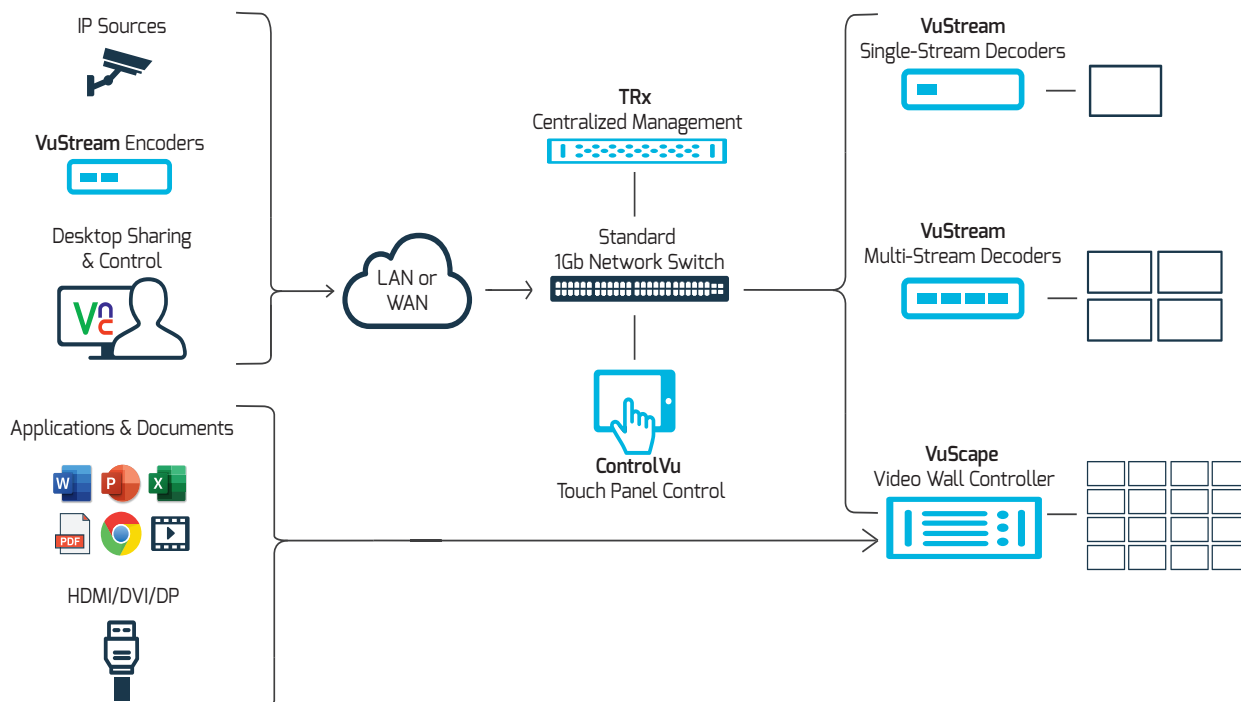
IP Sources

VuStream Encoders

Desktop Sharing & Control

Applications & Documents

HDMI/DVI/DP

LAN or WAN

TRx
Centralized Management

Standard
1Gb Network Switch

ControlVu
Touch Panel Control

VuStream
Single-Stream Decoders

VuStream
Multi-Stream Decoders

VuScape
Video Wall Controller